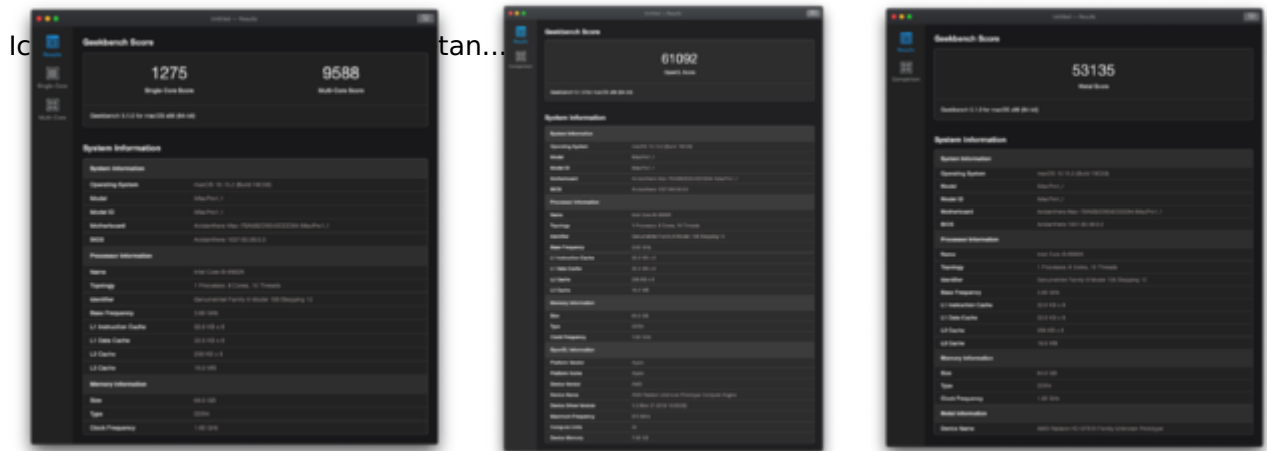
Ic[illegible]tan...

Geekbench Score

1275
Single-Core Score

9588
Multi-Core Score

System Information

System Information
Operating System
Model
Model ID
Motherboard
BIOS

Processor Information
Name
Topology
Identifier
Base Frequency
L1 Instruction Cache
L1 Data Cache
L2 Cache
L3 Cache

Memory Information
Size
Type
Clock Frequency

Geekbench Score

61092

System Information

Geekbench Score

53135
Metal Score

System Information

System Information
Operating System
Model
Motherboard
BIOS

Processor Information
Name
Topology
Identifier
Base Frequency
L1 Instruction Cache
L1 Data Cache
L2 Cache
L3 Cache

Memory Information
Size
Type
Clock Frequency

Metal Information
Device Name